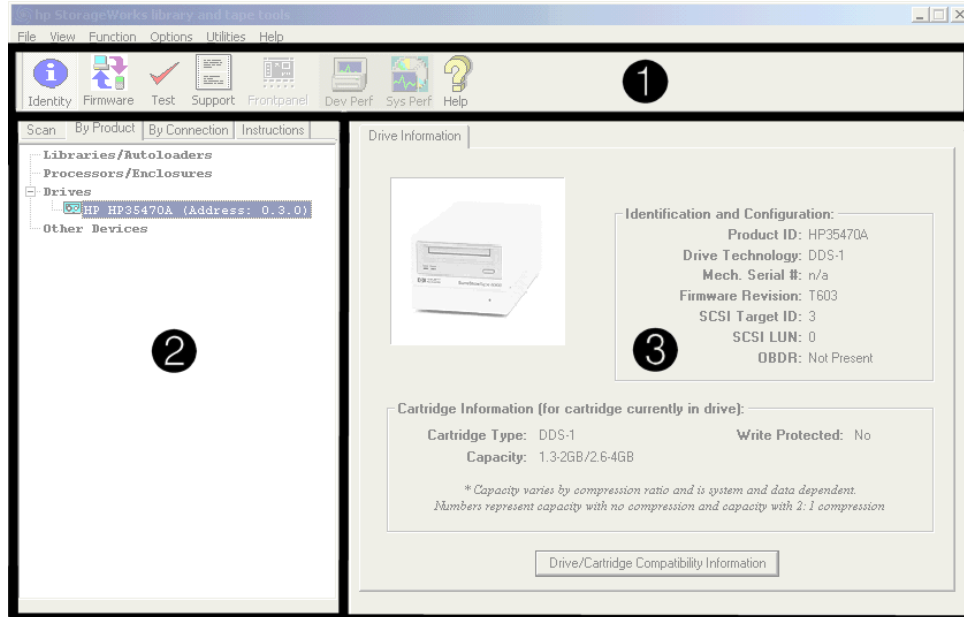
hp StorageWorks library and tape tools

File View Function Options Utilities Help

Identity Firmware Test Support Frontpanel Dev Perf Sys Perf Help

1

Scan By Product By Connection Instructions

Libraries/Autoloaders
Processors/Enclosures
Drives
HP HP35470A (Address: 0.3.0)
Other Devices

2

Drive Information

Identification and Configuration:
Product ID: HP35470A
Drive Technology: DDS-1
Mech. Serial #: n/a
Firmware Revision: T603
SCSI Target ID: 3
SCSI LUN: 0
OBDR: Not Present

3

Cartridge Information (for cartridge currently in drive):
Cartridge Type: DDS-1
Write Protected: No
Capacity: 1.3-2GB/2.6-4GB

* Capacity varies by compression ratio and is system and data dependent. Numbers represent capacity with no compression and capacity with 2:1 compression

Drive/Cartridge Compatibility Information